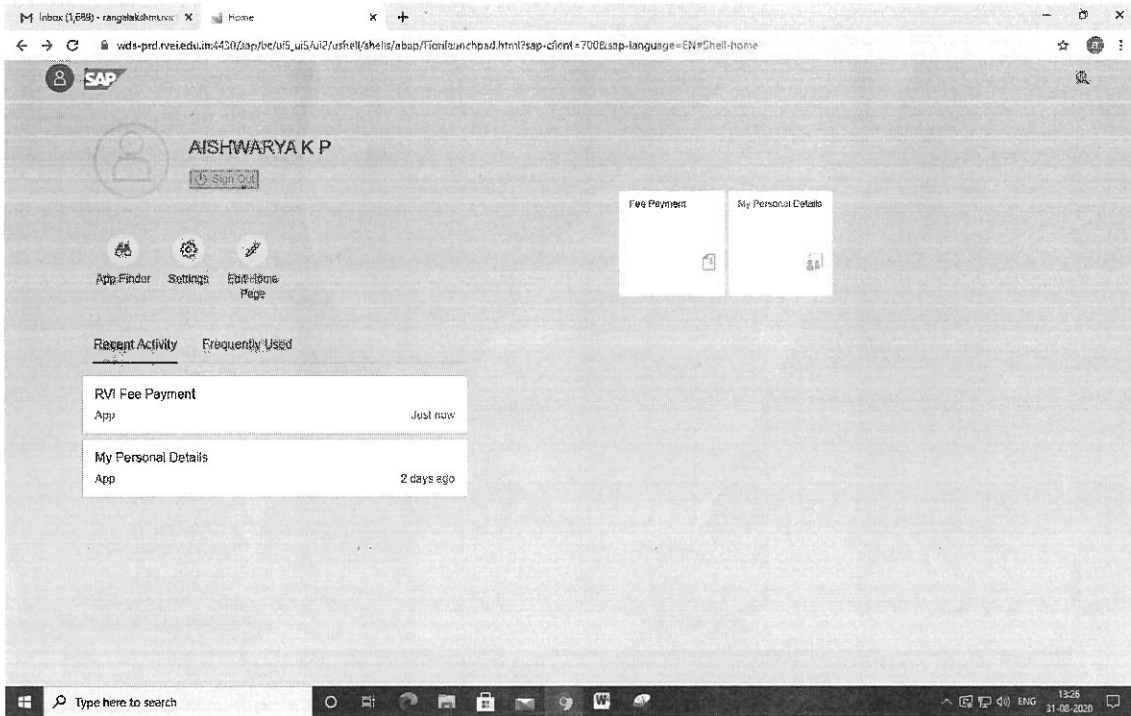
Inbox (1,688) - rangalakshmi.rvs ×
Home ×
+
wds-prd.rvei.edu.in:4430/sap/bc/ui5_ui5/ui2/ushell/shells/abap/Fiorilaunchpad.html?sap-client=700&sap-language=EN#Shell-home

SAP

AISHWARYA K P
Sign Out

App Finder
Settings
Edit Home Page

Recent Activity
Frequently Used

RVI Fee Payment
App
Just now

My Personal Details
App
2 days ago

Fee Payment

My Personal Details

Type here to search

ENG
13:26
31-08-2020